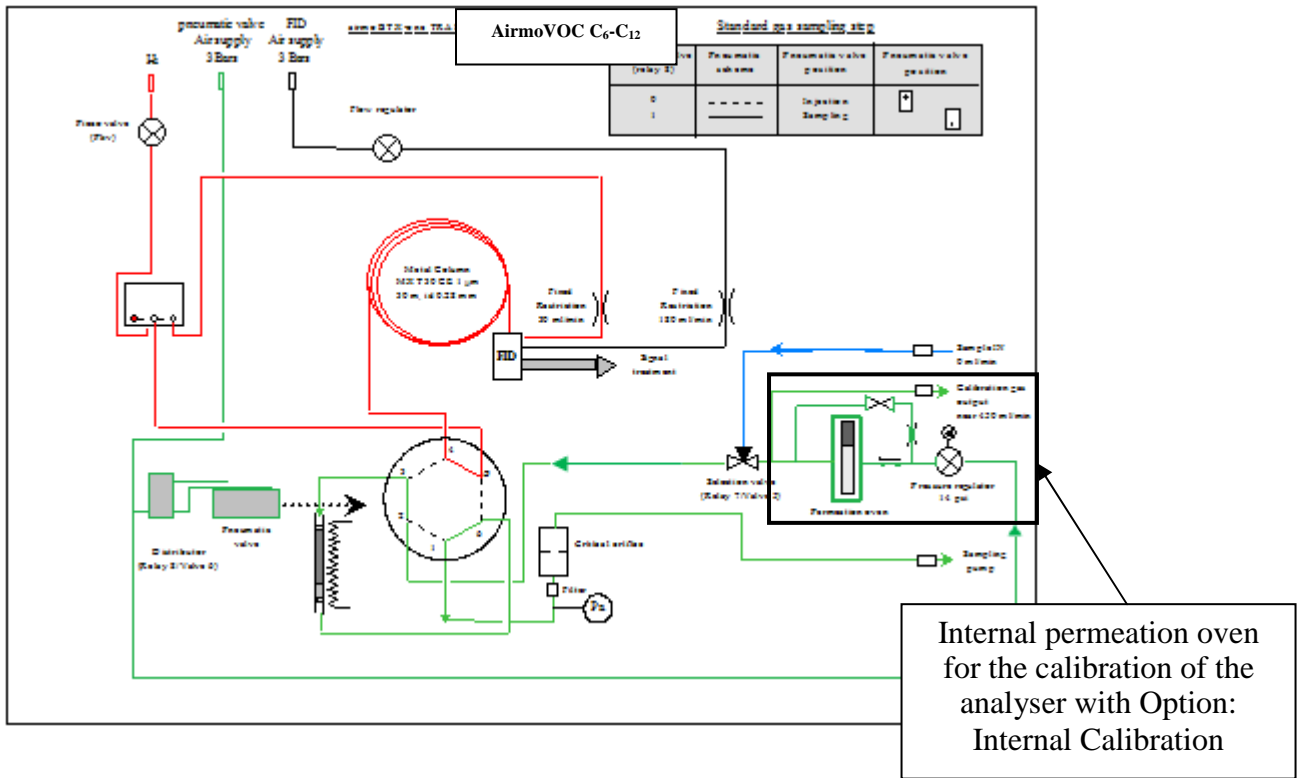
pneumatic valve Airsupply 3 Bars

FID Air supply 3 Bars

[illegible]

AirmoVOC $C_6$-$C_{12}$

Standard gas sampling step

| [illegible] (relay 8) | Pneumatic scheme | Pneumatic valve position | Pneumatic valve position |
|---|---|---|---|
| 0 1 | - - - - - | Injection Sampling | |

H2

Flame valve (Flow)

Flow regulator

Metal Column MXT30CE 1 µm 30 m, id 0.28 mm

Fixed Restriction 30 ml/min

Fixed Restriction 180 ml/min

FID

Signal treatment

Sample IN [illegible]

Calibration gas output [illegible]

Selection valve (Relay 7/Valve 2)

Permeation oven

Pressure regulator 14 psi

Distributor (Relay 8/Valve 0)

Pneumatic valve

Critical orifice

Filter

Pa

Sampling pump

1 2 3 4 5 6

Internal permeation oven for the calibration of the analyser with Option: Internal Calibration